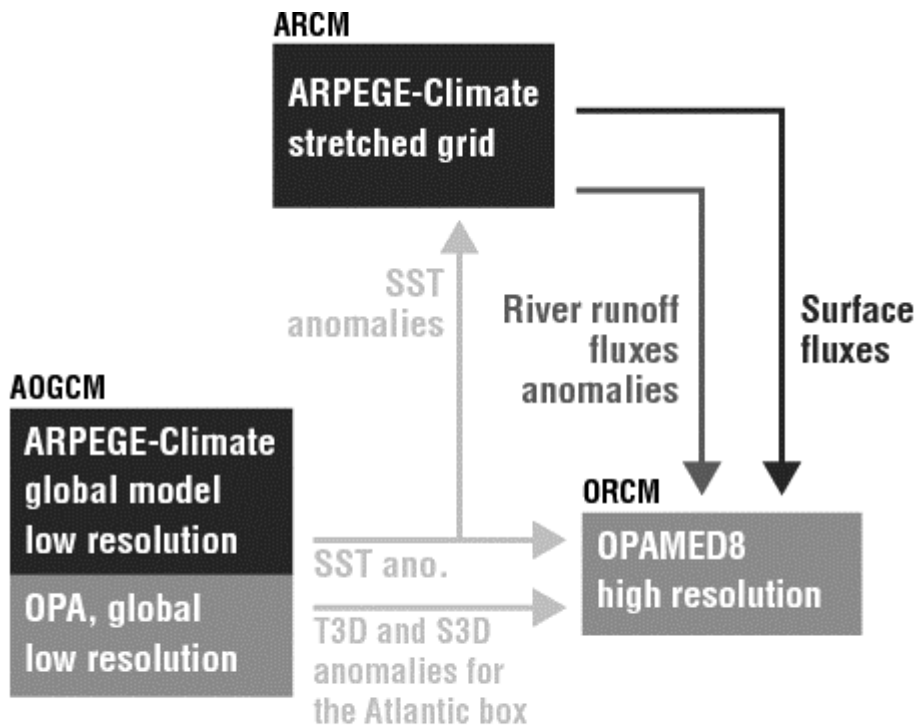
ARCM

ARPEGE-Climate stretched grid

SST anomalies

River runoff fluxes anomalies

Surface fluxes

AOGCM

ARPEGE-Climate global model low resolution

OPA, global low resolution

SST ano.

T3D and S3D anomalies for the Atlantic box

ORCM

OPAMED8 high resolution